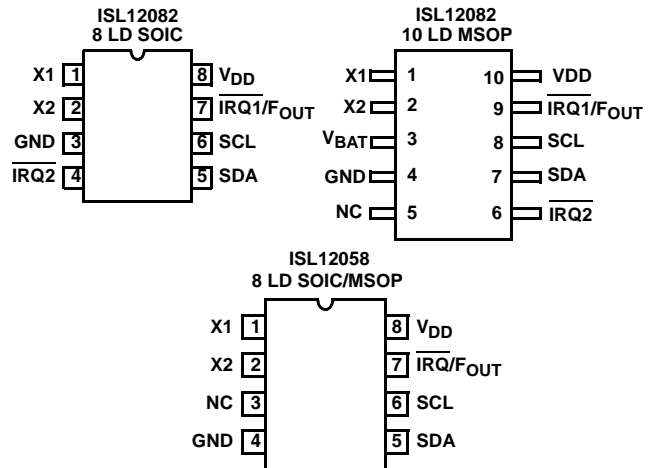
ISL12082
8 LD SOIC

X1 1
X2 2
GND 3
$\overline{IRQ2}$ 4
8 $V_{DD}$
7 $\overline{IRQ1}/F_{OUT}$
6 SCL
5 SDA

ISL12082
10 LD MSOP

X1 1
X2 2
$V_{BAT}$ 3
GND 4
NC 5
10 VDD
9 $\overline{IRQ1}/F_{OUT}$
8 SCL
7 SDA
6 $\overline{IRQ2}$

ISL12058
8 LD SOIC/MSOP

X1 1
X2 2
NC 3
GND 4
8 $V_{DD}$
7 $\overline{IRQ}/F_{OUT}$
6 SCL
5 SDA